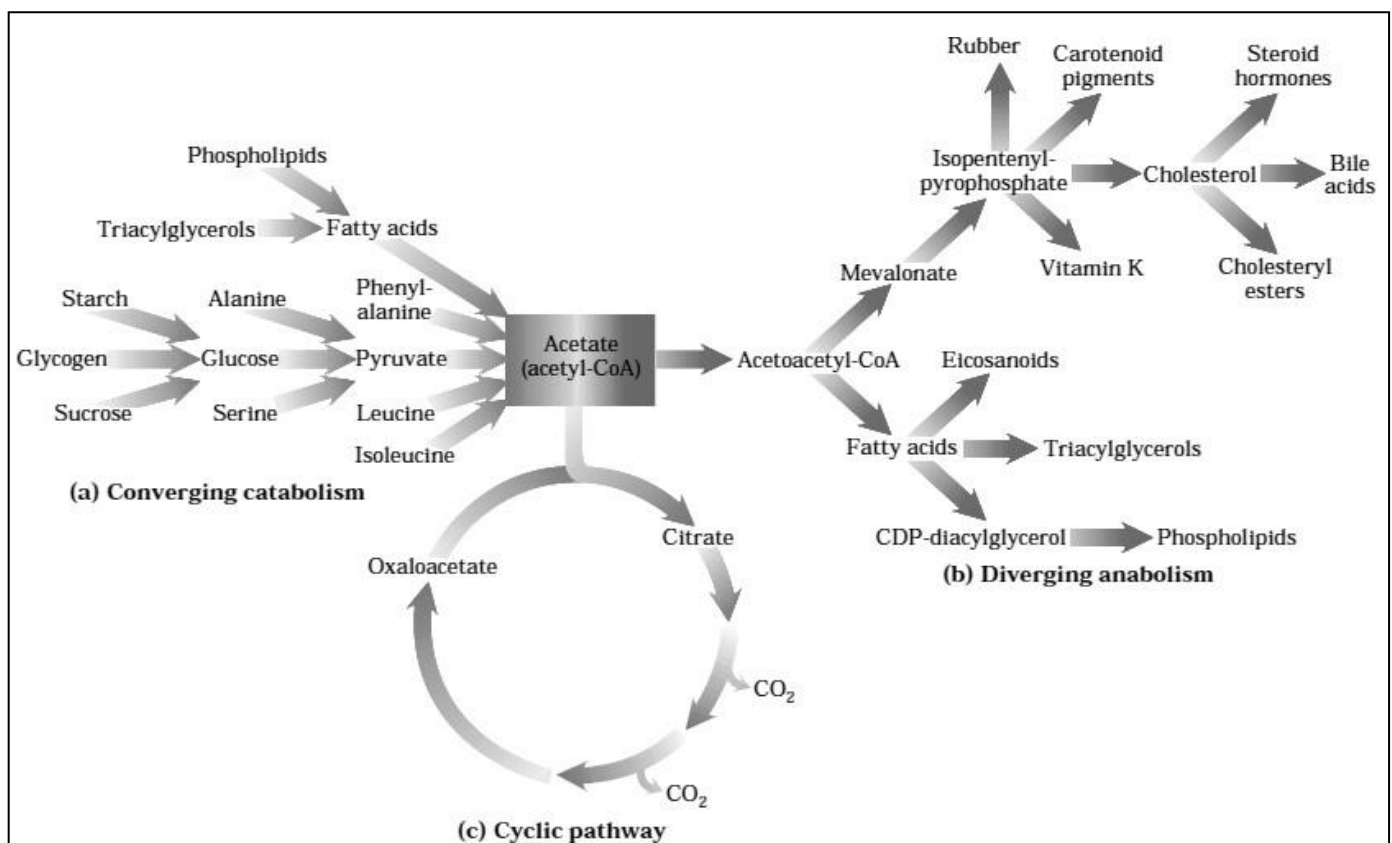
Phospholipids

Triacylglycerols

Fatty acids

Starch

Glycogen

Sucrose

Alanine

Glucose

Serine

Phenylalanine

Pyruvate

Leucine

Isoleucine

Acetate (acetyl-CoA)

(a) Converging catabolism

Rubber

Carotenoid pigments

Steroid hormones

Isopentenylpyrophosphate

Cholesterol

Bile acids

Mevalonate

Vitamin K

Cholesteryl esters

Acetoacetyl-CoA

Eicosanoids

Fatty acids

Triacylglycerols

CDP-diacylglycerol

Phospholipids

(b) Diverging anabolism

Citrate

Oxaloacetate

$CO_2$

$CO_2$

(c) Cyclic pathway